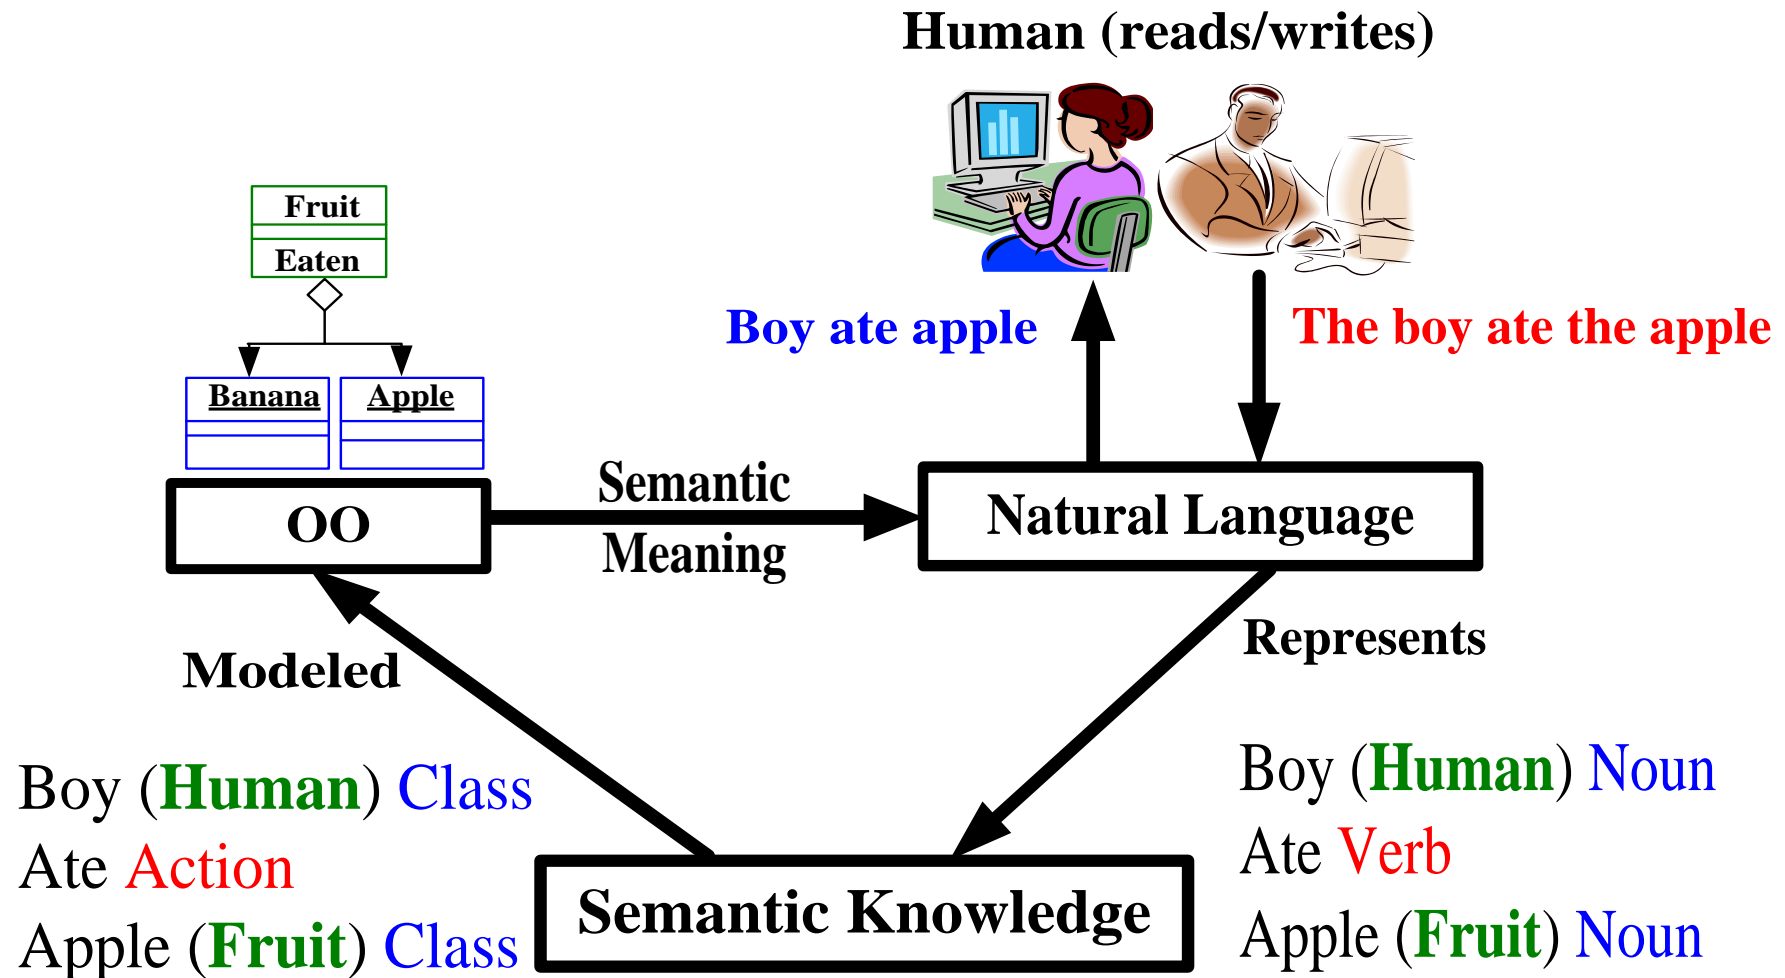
Human (reads/writes)

Fruit
Eaten

Banana
Apple

Boy ate apple

The boy ate the apple

OO

Semantic Meaning

Natural Language

Represents

Modeled

Boy (Human) Class
Ate Action
Apple (Fruit) Class

Semantic Knowledge

Boy (Human) Noun
Ate Verb
Apple (Fruit) Noun